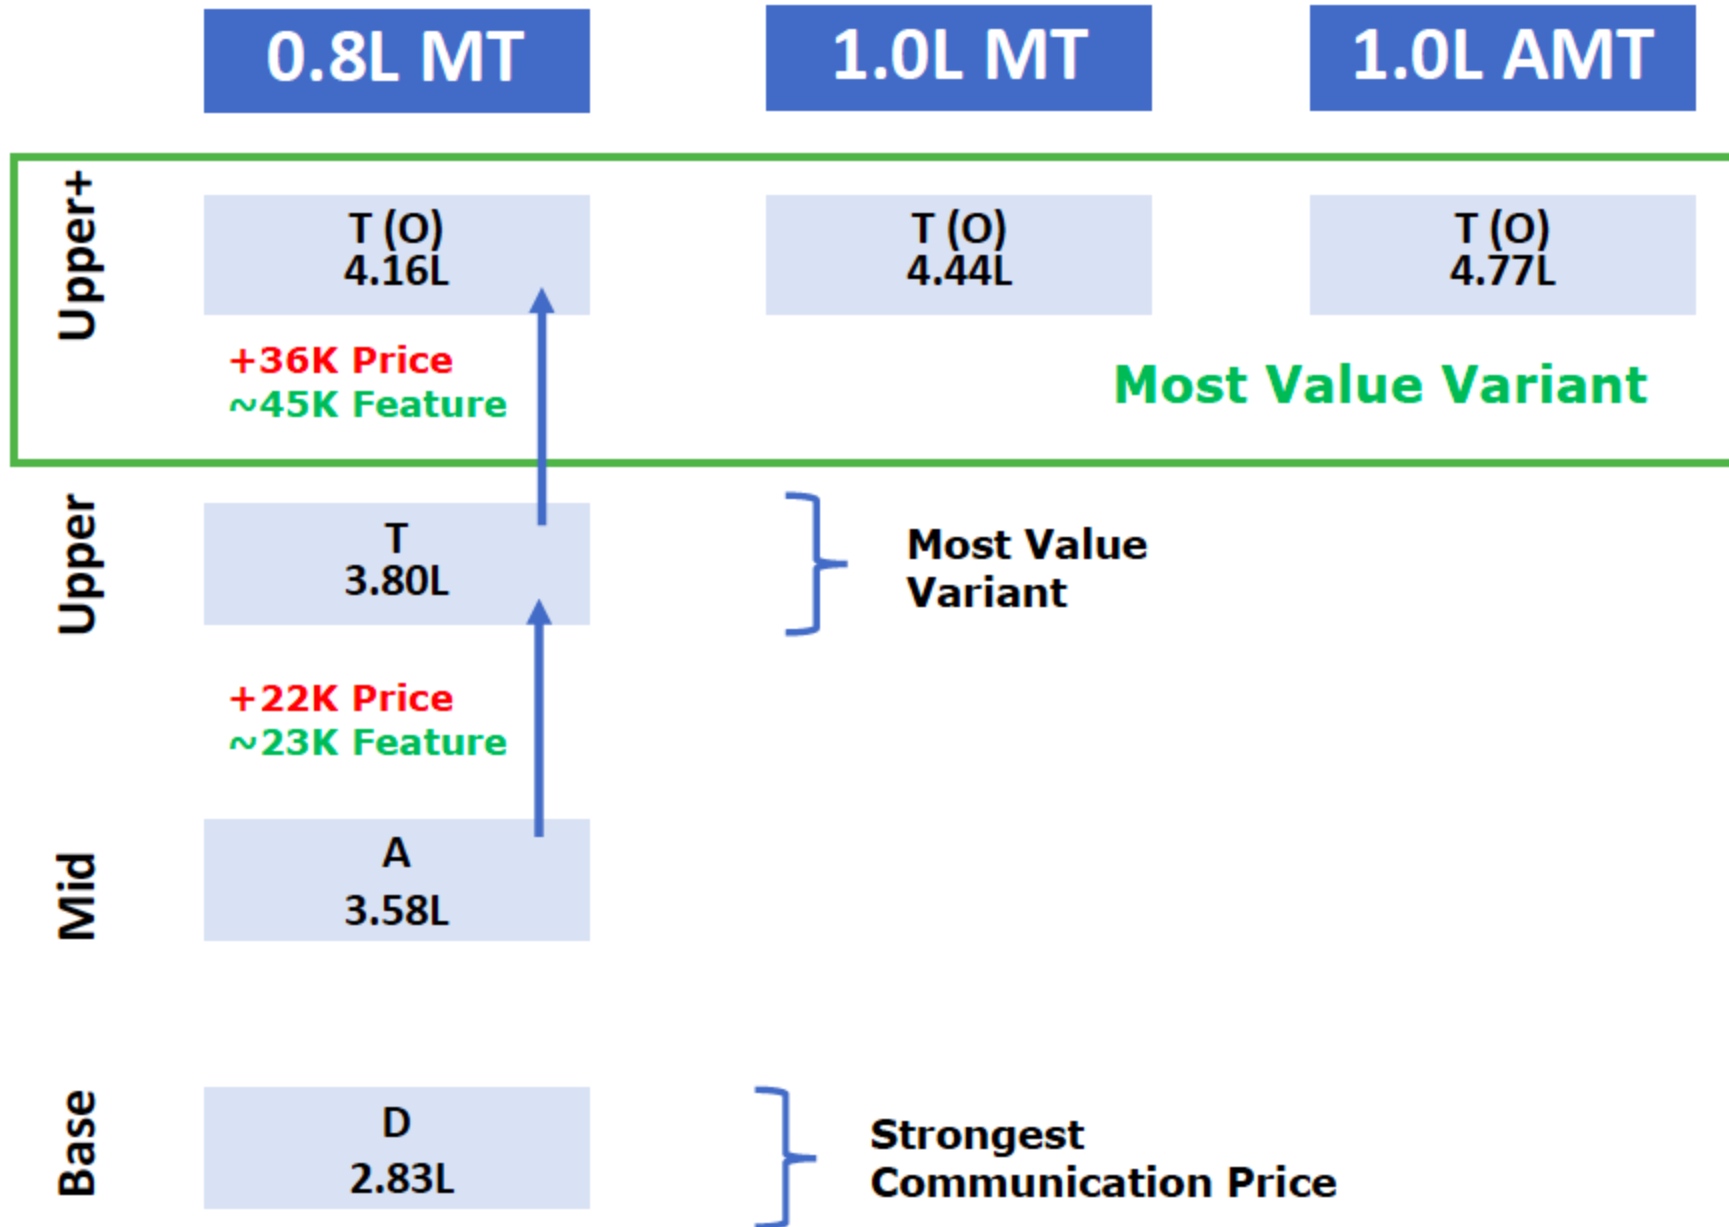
0.8L MT

1.0L MT

1.0L AMT

Upper+

T (O)
4.16L

T (O)
4.44L

T (O)
4.77L

+36K Price
~45K Feature

Most Value Variant

Upper

T
3.80L

Most Value Variant

+22K Price
~23K Feature

Mid

A
3.58L

Base

D
2.83L

Strongest Communication Price